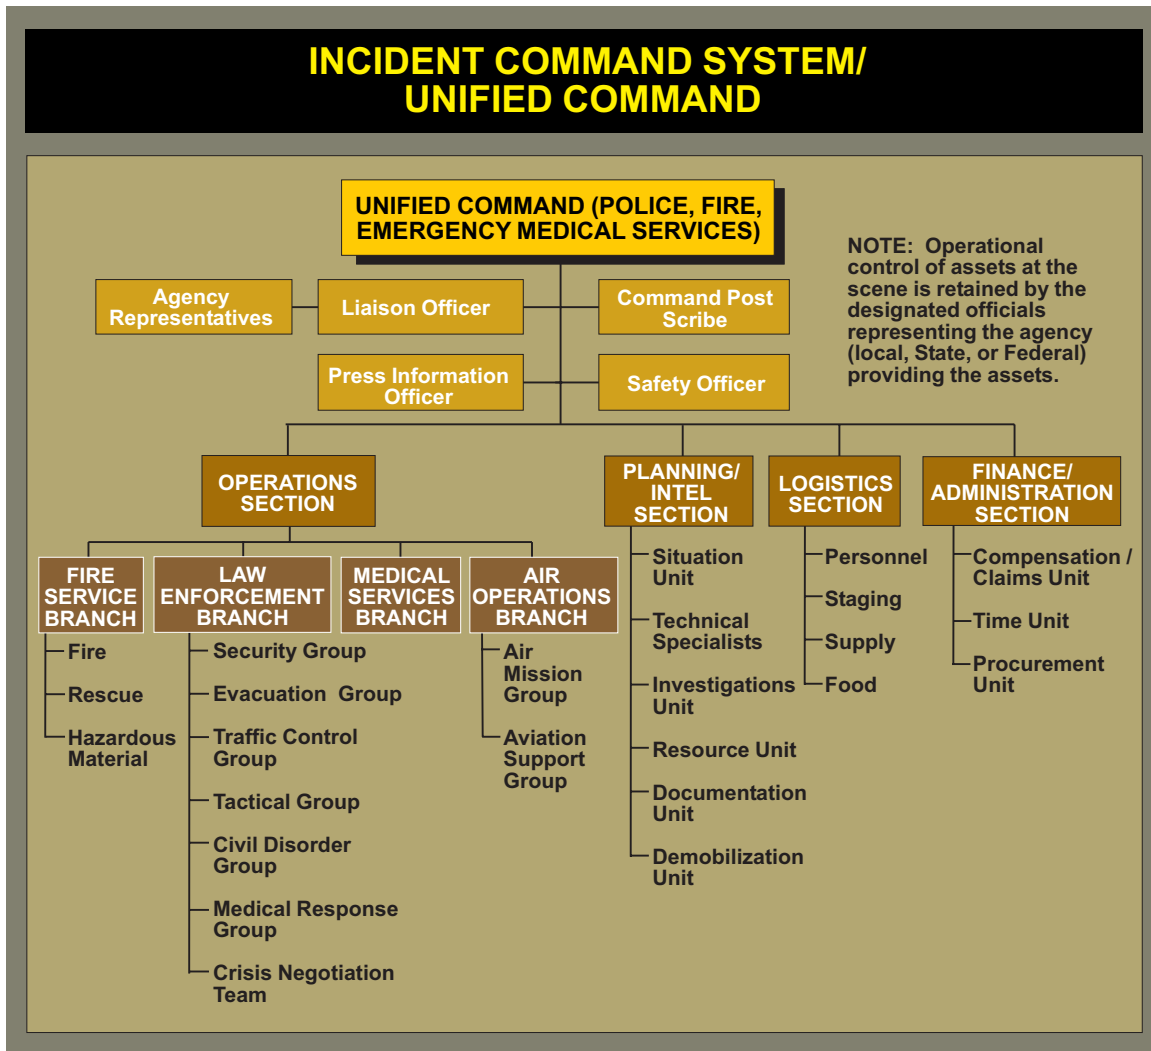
INCIDENT COMMAND SYSTEM/
UNIFIED COMMAND

UNIFIED COMMAND (POLICE, FIRE, EMERGENCY MEDICAL SERVICES)

NOTE: Operational control of assets at the scene is retained by the designated officials representing the agency (local, State, or Federal) providing the assets.

Agency Representatives

Liaison Officer

Command Post Scribe

Press Information Officer

Safety Officer

OPERATIONS SECTION

FIRE SERVICE BRANCH
Fire
Rescue
Hazardous Material

LAW ENFORCEMENT BRANCH
Security Group
Evacuation Group
Traffic Control Group
Tactical Group
Civil Disorder Group
Medical Response Group
Crisis Negotiation Team

MEDICAL SERVICES BRANCH

AIR OPERATIONS BRANCH
Air Mission Group
Aviation Support Group

PLANNING/ INTEL SECTION
Situation Unit
Technical Specialists
Investigations Unit
Resource Unit
Documentation Unit
Demobilization Unit

LOGISTICS SECTION
Personnel
Staging
Supply
Food

FINANCE/ ADMINISTRATION SECTION
Compensation / Claims Unit
Time Unit
Procurement Unit